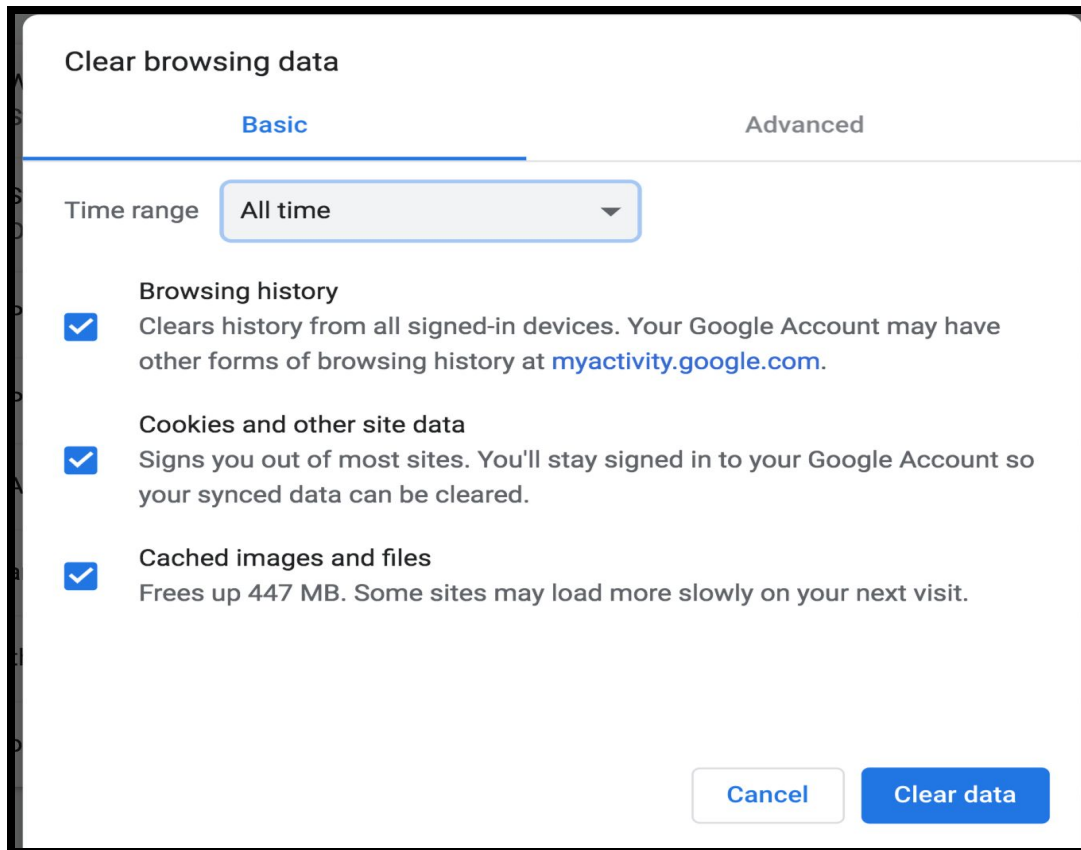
Clear browsing data

Basic

Advanced

Time range All time

Browsing history
Clears history from all signed-in devices. Your Google Account may have other forms of browsing history at myactivity.google.com.

Cookies and other site data
Signs you out of most sites. You'll stay signed in to your Google Account so your synced data can be cleared.

Cached images and files
Frees up 447 MB. Some sites may load more slowly on your next visit.

Cancel

Clear data